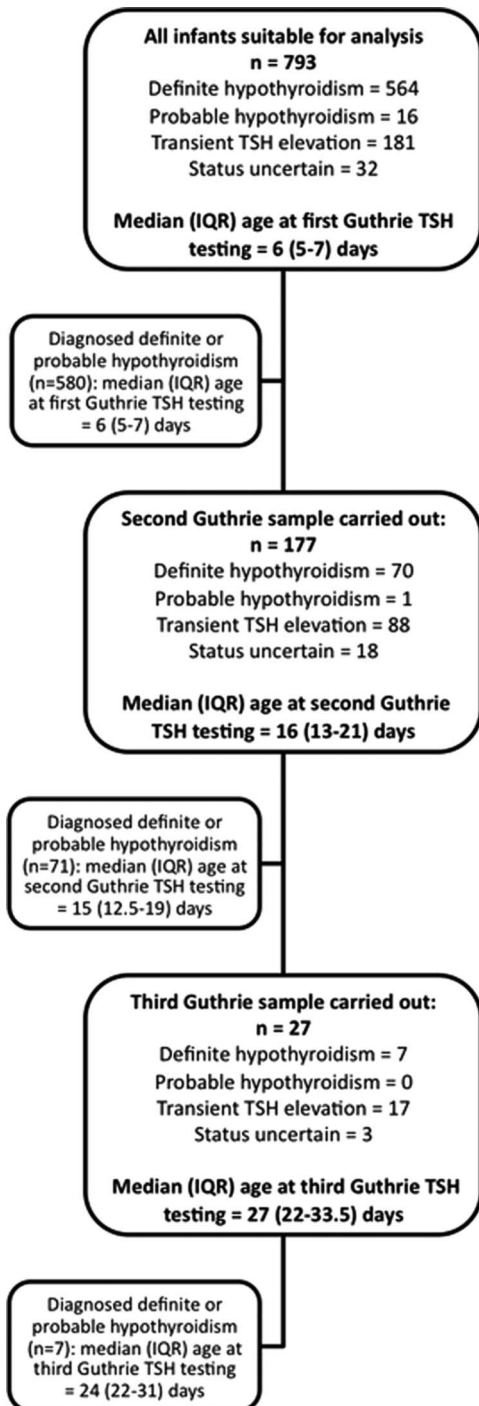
**All infants suitable for analysis**
**n = 793**
Definite hypothyroidism = 564
Probable hypothyroidism = 16
Transient TSH elevation = 181
Status uncertain = 32

**Median (IQR) age at first Guthrie TSH testing = 6 (5-7) days**

Diagnosed definite or probable hypothyroidism (n=580): median (IQR) age at first Guthrie TSH testing = 6 (5-7) days

**Second Guthrie sample carried out:**
**n = 177**
Definite hypothyroidism = 70
Probable hypothyroidism = 1
Transient TSH elevation = 88
Status uncertain = 18

**Median (IQR) age at second Guthrie TSH testing = 16 (13-21) days**

Diagnosed definite or probable hypothyroidism (n=71): median (IQR) age at second Guthrie TSH testing = 15 (12.5-19) days

**Third Guthrie sample carried out:**
**n = 27**
Definite hypothyroidism = 7
Probable hypothyroidism = 0
Transient TSH elevation = 17
Status uncertain = 3

**Median (IQR) age at third Guthrie TSH testing = 27 (22-33.5) days**

Diagnosed definite or probable hypothyroidism (n=7): median (IQR) age at third Guthrie TSH testing = 24 (22-31) days